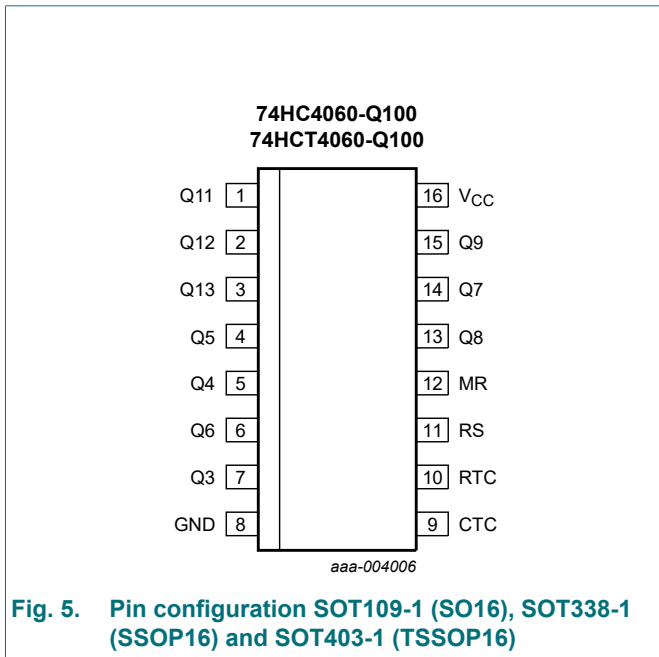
74HC4060-Q100
74HCT4060-Q100

Q11 1
Q12 2
Q13 3
Q5 4
Q4 5
Q6 6
Q3 7
GND 8

16 $V_{CC}$
15 Q9
14 Q7
13 Q8
12 MR
11 RS
10 RTC
9 CTC

aaa-004006

Fig. 5. Pin configuration SOT109-1 (SO16), SOT338-1 (SSOP16) and SOT403-1 (TSSOP16)